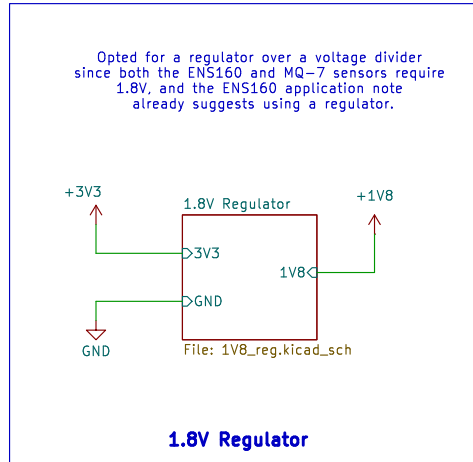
Opted for a regulator over a voltage divider since both the ENS160 and MQ-7 sensors require 1.8V, and the ENS160 application note already suggests using a regulator.

+3V3

1.8V Regulator

+1V8

3V3

1V8

GND

GND

File: 1V8_reg.kicad_sch

1.8V Regulator